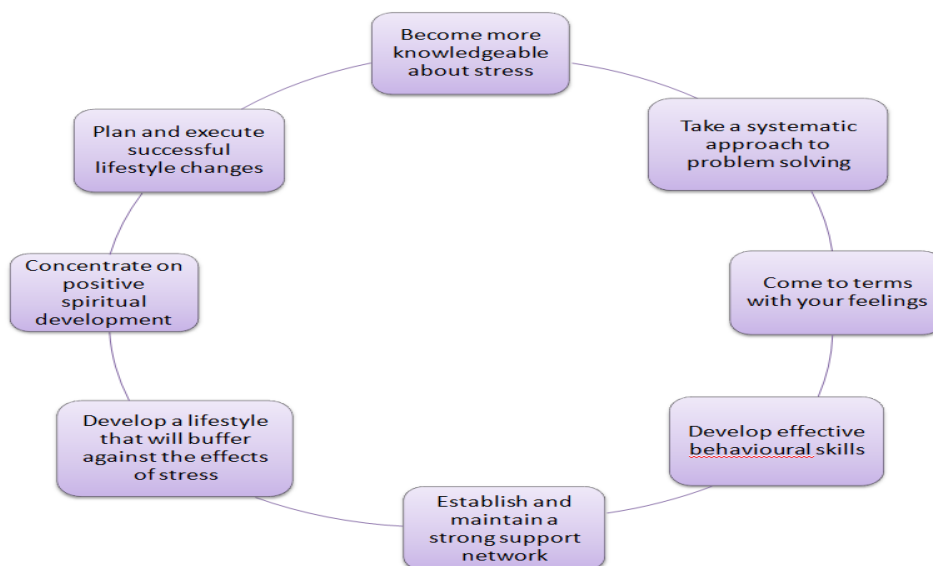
Become more knowledgeable about stress

Take a systematic approach to problem solving

Come to terms with your feelings

Develop effective behavioural skills

Establish and maintain a strong support network

Develop a lifestyle that will buffer against the effects of stress

Concentrate on positive spiritual development

Plan and execute successful lifestyle changes